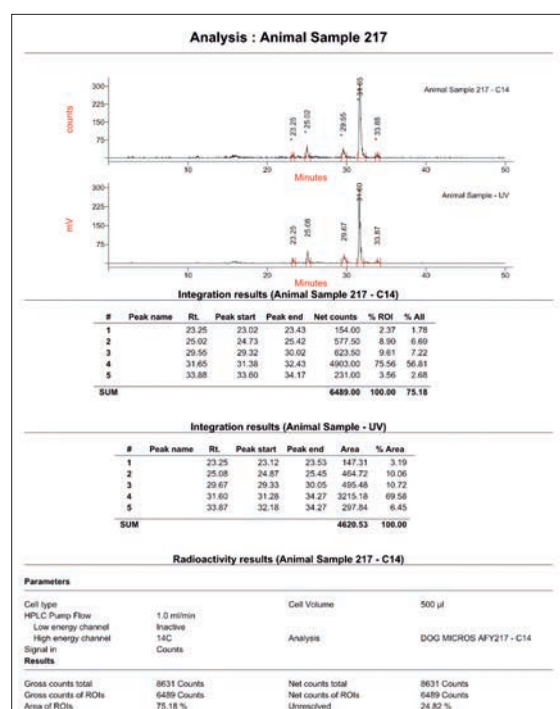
Analysis : Animal Sample 217

300-
225-
150-
75-
counts
23.25
25.02
29.55
31.65
33.88
Animal Sample 217 - C14
10
20
Minutes
40
50

300-
225-
150-
75-
mV
23.25
25.08
29.67
31.60
33.87
Animal Sample - UV
10
20
Minutes
40
50

Integration results (Animal Sample 217 - C14)

| # | Peak name | Rt. | Peak start | Peak end | Net counts | % ROI | % All |
|---|---|---|---|---|---|---|---|
| 1 | | 23.25 | 23.02 | 23.43 | 154.00 | 2.37 | 1.78 |
| 2 | | 25.02 | 24.73 | 25.42 | 577.50 | 8.90 | 6.69 |
| 3 | | 29.55 | 29.32 | 30.02 | 623.50 | 9.61 | 7.22 |
| 4 | | 31.65 | 31.38 | 32.43 | 4903.00 | 75.56 | 56.81 |
| 5 | | 33.88 | 33.60 | 34.17 | 231.00 | 3.56 | 2.68 |
| SUM | | | | | 6489.00 | 100.00 | 75.18 |

Integration results (Animal Sample - UV)

| # | Peak name | Rt. | Peak start | Peak end | Area | % Area |
|---|---|---|---|---|---|---|
| 1 | | 23.25 | 23.12 | 23.53 | 147.31 | 3.19 |
| 2 | | 25.08 | 24.87 | 25.45 | 464.72 | 10.06 |
| 3 | | 29.67 | 29.33 | 30.05 | 495.48 | 10.72 |
| 4 | | 31.60 | 31.28 | 34.27 | 3215.18 | 69.58 |
| 5 | | 33.87 | 32.18 | 34.27 | 297.84 | 6.45 |
| SUM | | | | | 4620.53 | 100.00 |

Radioactivity results (Animal Sample 217 - C14)

Parameters

Cell type
HPLC Pump Flow 1.0 ml/min
Low energy channel Inactive
High energy channel 14C
Signal in Counts
Cell Volume 500 µl
Analysis DOG MICROS AFY217 - C14

Results

Gross counts total 8631 Counts
Gross counts of ROIs 6489 Counts
Area of ROIs 75.18 %
Net counts total 8631 Counts
Net counts of ROIs 6489 Counts
Unresolved 24.82 %